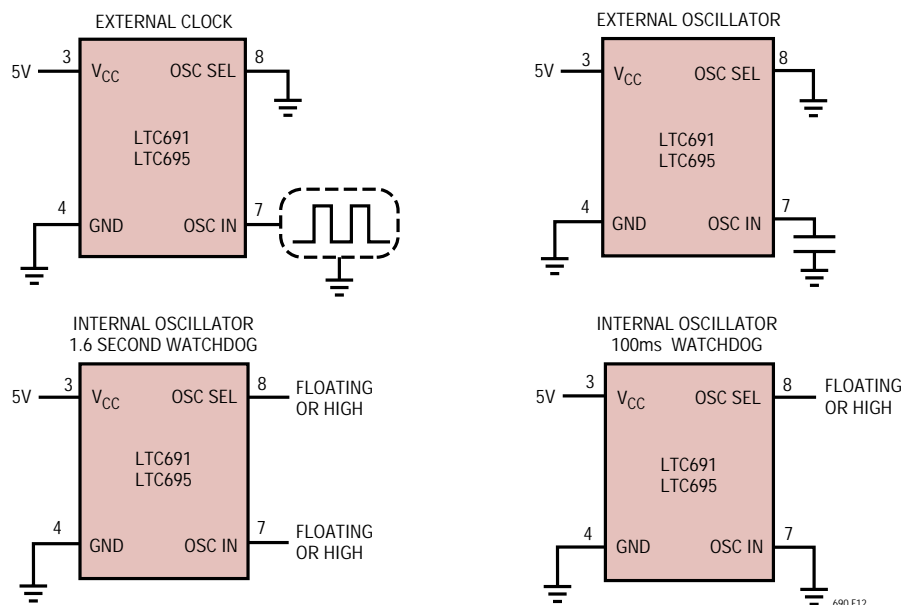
EXTERNAL CLOCK

5V 3 $V_{CC}$ OSC SEL 8

LTC691
LTC695

4 GND OSC IN 7

EXTERNAL OSCILLATOR

5V 3 $V_{CC}$ OSC SEL 8

LTC691
LTC695

4 GND OSC IN 7

INTERNAL OSCILLATOR
1.6 SECOND WATCHDOG

5V 3 $V_{CC}$ OSC SEL 8 FLOATING OR HIGH

LTC691
LTC695

4 GND OSC IN 7 FLOATING OR HIGH

INTERNAL OSCILLATOR
100ms WATCHDOG

5V 3 $V_{CC}$ OSC SEL 8 FLOATING OR HIGH

LTC691
LTC695

4 GND OSC IN 7

690 F12